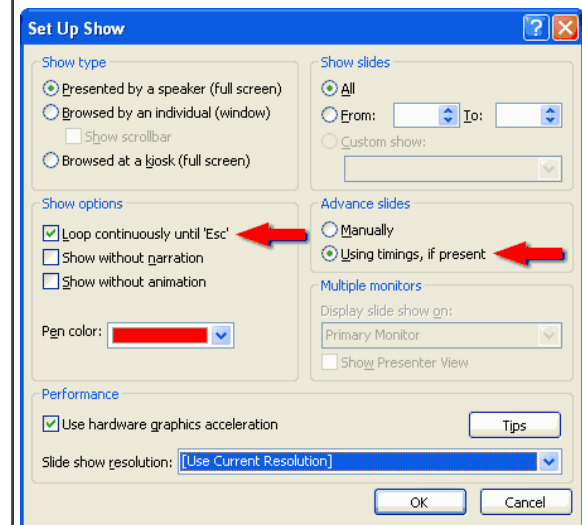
Set Up Show

Show type
Presented by a speaker (full screen)
Browsed by an individual (window)
Show scrollbar
Browsed at a kiosk (full screen)

Show slides
All
From: To:
Custom show:

Show options
Loop continuously until 'Esc'
Show without narration
Show without animation

Pen color:

Advance slides
Manually
Using timings, if present

Multiple monitors
Display slide show on:
Primary Monitor
Show Presenter View

Performance
Use hardware graphics acceleration
Tips
Slide show resolution: [Use Current Resolution]

OK
Cancel